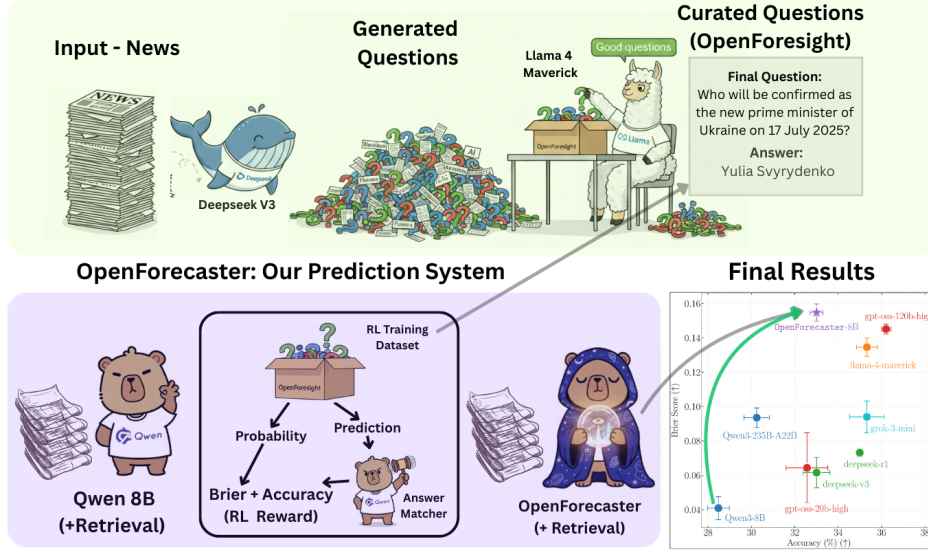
Input - News

NEWS

Deepseek V3

Generated Questions

Llama 4 Maverick

Good questions

OpenForesight

Llama

Curated Questions (OpenForesight)

Final Question:
Who will be confirmed as the new prime minister of Ukraine on 17 July 2025?

Answer:
Yulia Svyrydenko

OpenForecaster: Our Prediction System

Qwen

Qwen 8B (+Retrieval)

RL Training Dataset

OpenForesight

Probability

Prediction

Brier + Accuracy (RL Reward)

Answer Matcher

OpenForecaster (+ Retrieval)

Final Results

| | |
|---|---|
| 0.16 | |
| 0.14 | |
| 0.12 | |
| 0.10 | |
| 0.08 | |
| 0.06 | |
| 0.04 | |

OpenForecaster-8B
gpt-oss-120b-high
llama-4-maverick
grok-3-mini
Qwen3-235B-A22B
deepseek-r1
deepseek-v3
gpt-oss-20b-high
Qwen3-8B

Brier Score (↑)

28 30 32 34 36 38

Accuracy (%) (↑)